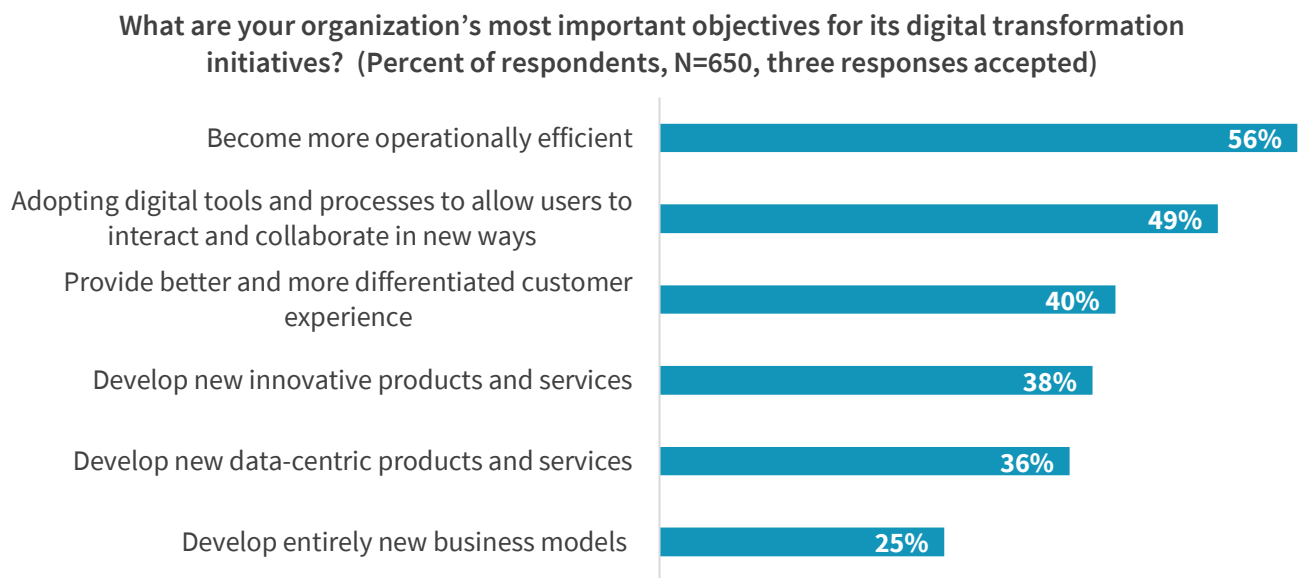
What are your organization's most important objectives for its digital transformation initiatives? (Percent of respondents, N=650, three responses accepted)

Become more operationally efficient 56%

Adopting digital tools and processes to allow users to interact and collaborate in new ways 49%

Provide better and more differentiated customer experience 40%

Develop new innovative products and services 38%

Develop new data-centric products and services 36%

Develop entirely new business models 25%